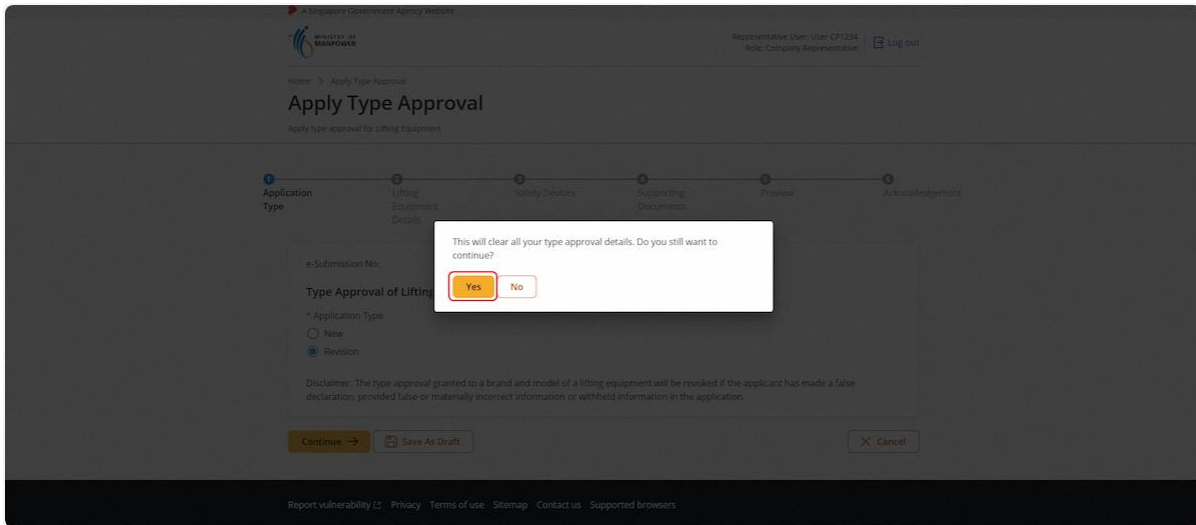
A Singapore Government Agency Website

MINISTRY OF MANPOWER

Representative User: User CP1234
Role: Company Representative

Log out

Home > Apply Type Approval

Apply Type Approval

Apply type approval for Lifting Equipment

1 Application Type
2 Lifting Equipment Details
3 Safety Devices
4 Supporting Documents
5 Preview
6 Acknowledgement

e-Submission No:

Type Approval of Lifting

* Application Type
New
Revision

Disclaimer: The type approval granted to a brand and model of a lifting equipment will be revoked if the applicant has made a false declaration, provided false or materially incorrect information or withheld information in the application.

This will clear all your type approval details. Do you still want to continue?

Yes No

Continue →
Save As Draft
Cancel

Report vulnerability Privacy Terms of use Sitemap Contact us Supported browsers